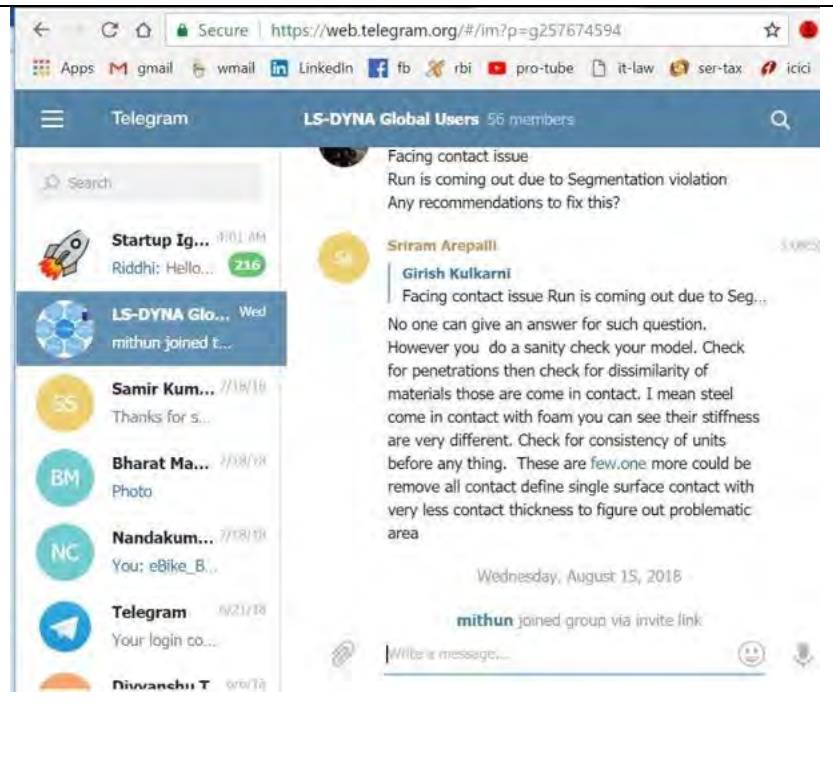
Secure | https://web.telegram.org/#/im?p=g257674594

Apps gmail wmail LinkedIn fb rbi pro-tube it-law ser-tax icici

Telegram

LS-DYNA Global Users 56 members

Search

Startup Ig... 9:01 AM
Riddhi: Hello... 216

LS-DYNA Glo... Wed
mithun joined t...

SS
Samir Kum... 7/18/18
Thanks for s...

BM
Bharat Ma... 7/18/18
Photo

NC
Nandakum... 7/18/18
You: eBike_B...

Telegram 6/21/18
Your login co...

Divyanshu T. 6/6/18

Facing contact issue
Run is coming out due to Segmentation violation
Any recommendations to fix this?

SA
Sriram Arepalli
Girish Kulkarni
Facing contact issue Run is coming out due to Seg...
No one can give an answer for such question. However you do a sanity check your model. Check for penetrations then check for dissimilarity of materials those are come in contact. I mean steel come in contact with foam you can see their stiffness are very different. Check for consistency of units before any thing. These are few.one more could be remove all contact define single surface contact with very less contact thickness to figure out problematic area

Wednesday, August 15, 2018

mithun joined group via invite link

Write a message...